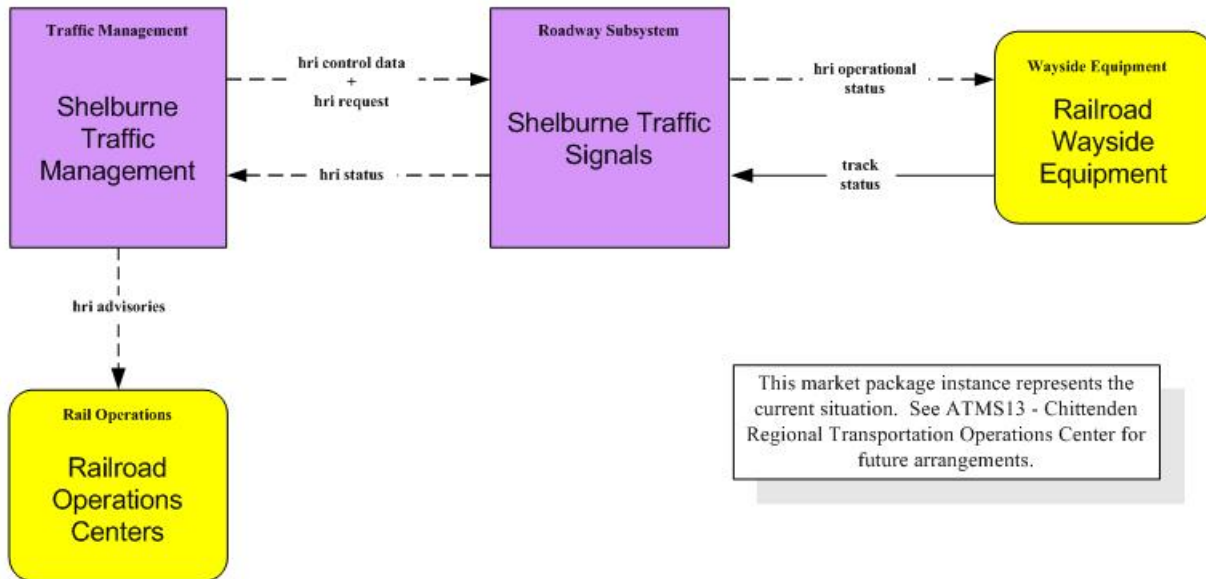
Traffic Management

Shelburne Traffic Management

hri control data + hri request

hri status

Roadway Subsystem

Shelburne Traffic Signals

hri operational status

track status

Wayside Equipment

Railroad Wayside Equipment

hri advisories

Rail Operations

Railroad Operations Centers

This market package instance represents the current situation. See ATMS13 - Chittenden Regional Transportation Operations Center for future arrangements.